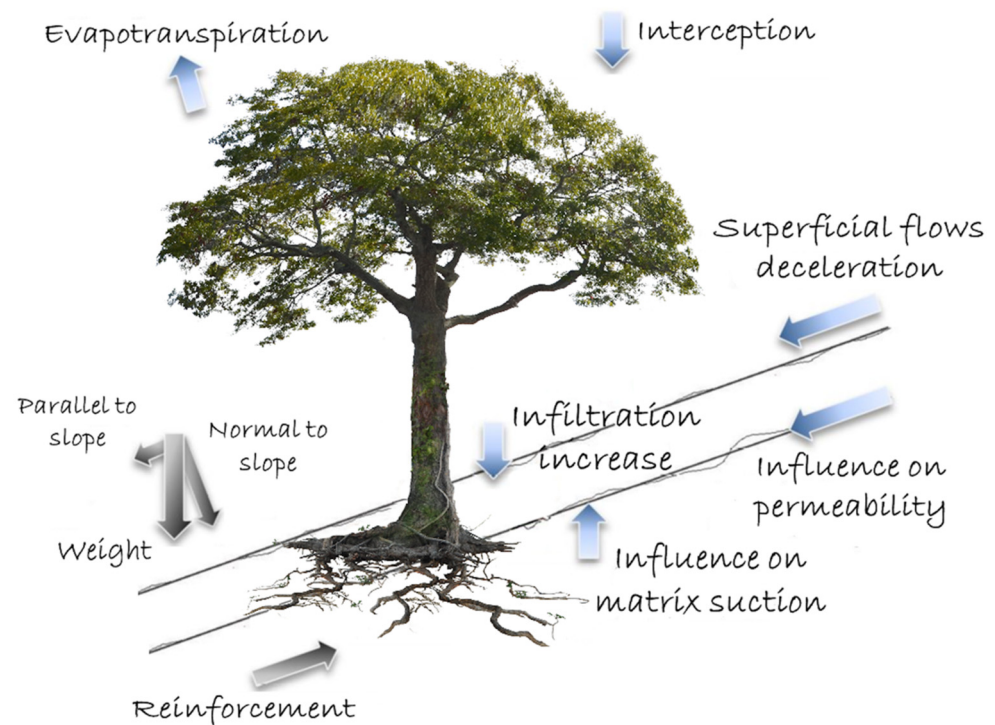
Evapotranspiration

Interception

Superficial flows deceleration

Parallel to slope

Normal to slope

Weight

Infiltration increase

Influence on permeability

Influence on matrix suction

Reinforcement